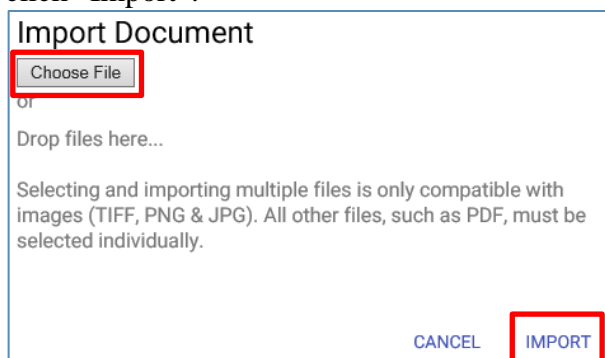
Import Document

Choose File

or

Drop files here...

Selecting and importing multiple files is only compatible with images (TIFF, PNG & JPG). All other files, such as PDF, must be selected individually.

CANCEL IMPORT